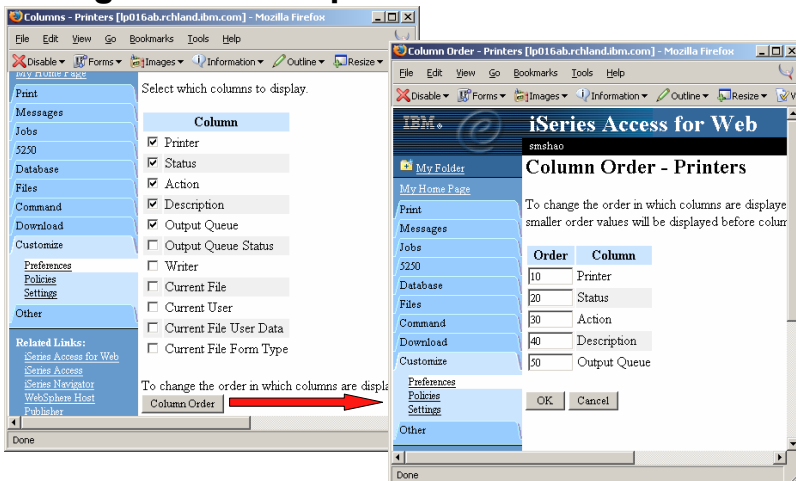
Columns - Printers [lp016ab.rchland.ibm.com] - Mozilla Firefox

File Edit View Go Bookmarks Tools Help

Disable▾ Forms▾ Images▾ Information▾ Outline▾ Resize▾

My Home Page

Print
Messages
Jobs
5250
Database
Files
Command
Download
Customize
Preferences
Policies
Settings
Other

Related Links:
iSeries Access for Web
iSeries Access
iSeries Navigator
WebSphere Host
Publisher

Select which columns to display.

| | Column |
|---|---|
| ☑ | Printer |
| ☑ | Status |
| ☑ | Action |
| ☑ | Description |
| ☑ | Output Queue |
| ☐ | Output Queue Status |
| ☐ | Writer |
| ☐ | Current File |
| ☐ | Current User |
| ☐ | Current File User Data |
| ☐ | Current File Form Type |

To change the order in which columns are displa

Column Order

Done

Column Order - Printers [lp016ab.rchland.ibm.com] - Mozilla Firefox

File Edit View Go Bookmarks Tools Help

Disable▾ Forms▾ Images▾ Information▾ Outline▾ Resize▾

IBM.

iSeries Access for Web

smshao

My Folder
My Home Page
Print
Messages
Jobs
5250
Database
Files
Command
Download
Customize
Preferences
Policies
Settings
Other

Column Order - Printers

To change the order in which columns are displaye smaller order values will be displayed before colum

| Order | Column |
|---|---|
| 10 | Printer |
| 20 | Status |
| 30 | Action |
| 40 | Description |
| 50 | Output Queue |

OK Cancel

Done